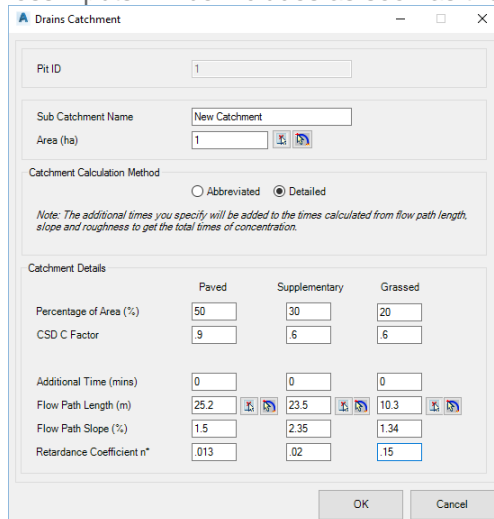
Drains Catchment

Pit ID | 1

Sub Catchment Name | New Catchment
Area (ha) | 1

Catchment Calculation Method
Abbreviated   Detailed

Note: The additional times you specify will be added to the times calculated from flow path length, slope and roughness to get the total times of concentration.

Catchment Details

| | Paved | Supplementary | Grassed |
|---|---|---|---|
| Percentage of Area (%) | 50 | 30 | 20 |
| CSD C Factor | .9 | .6 | .6 |
| Additional Time (mins) | 0 | 0 | 0 |
| Flow Path Length (m) | 25.2 | 23.5 | 10.3 |
| Flow Path Slope (%) | 1.5 | 2.35 | 1.34 |
| Retardance Coefficient n* | .013 | .02 | .15 |

OK   Cancel